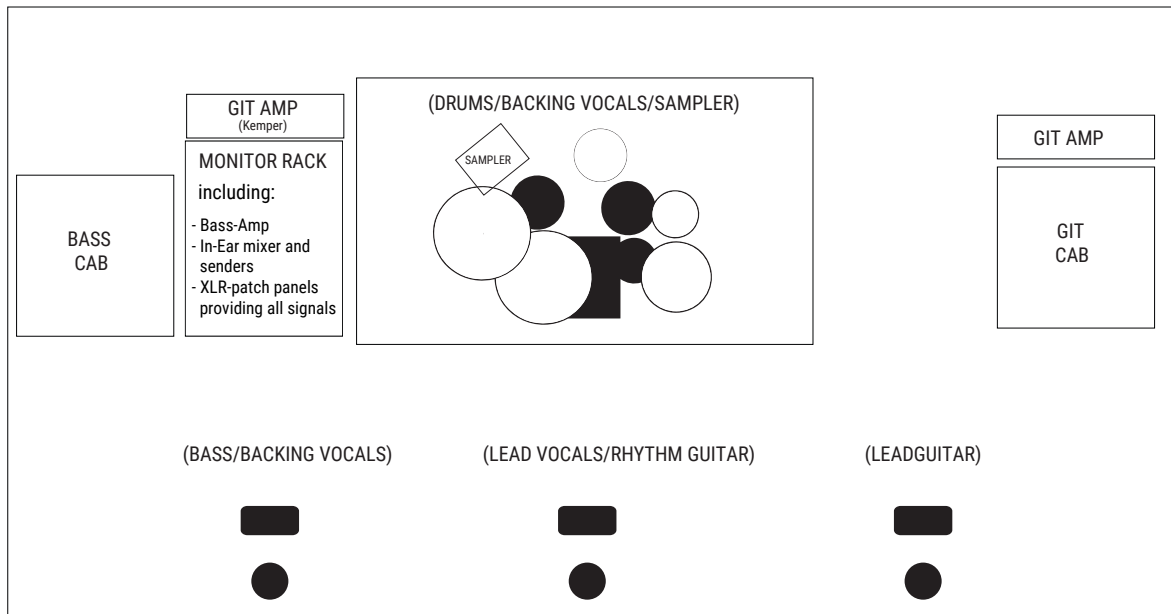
BASS CAB

GIT AMP
(Kemper)

MONITOR RACK
including:
- Bass-Amp
- In-Ear mixer and senders
- XLR-patch panels providing all signals

(DRUMS/BACKING VOCALS/SAMPLER)

SAMPLER

GIT AMP

GIT CAB

(BASS/BACKING VOCALS)

(LEAD VOCALS/RHYTHM GUITAR)

(LEADGUITAR)